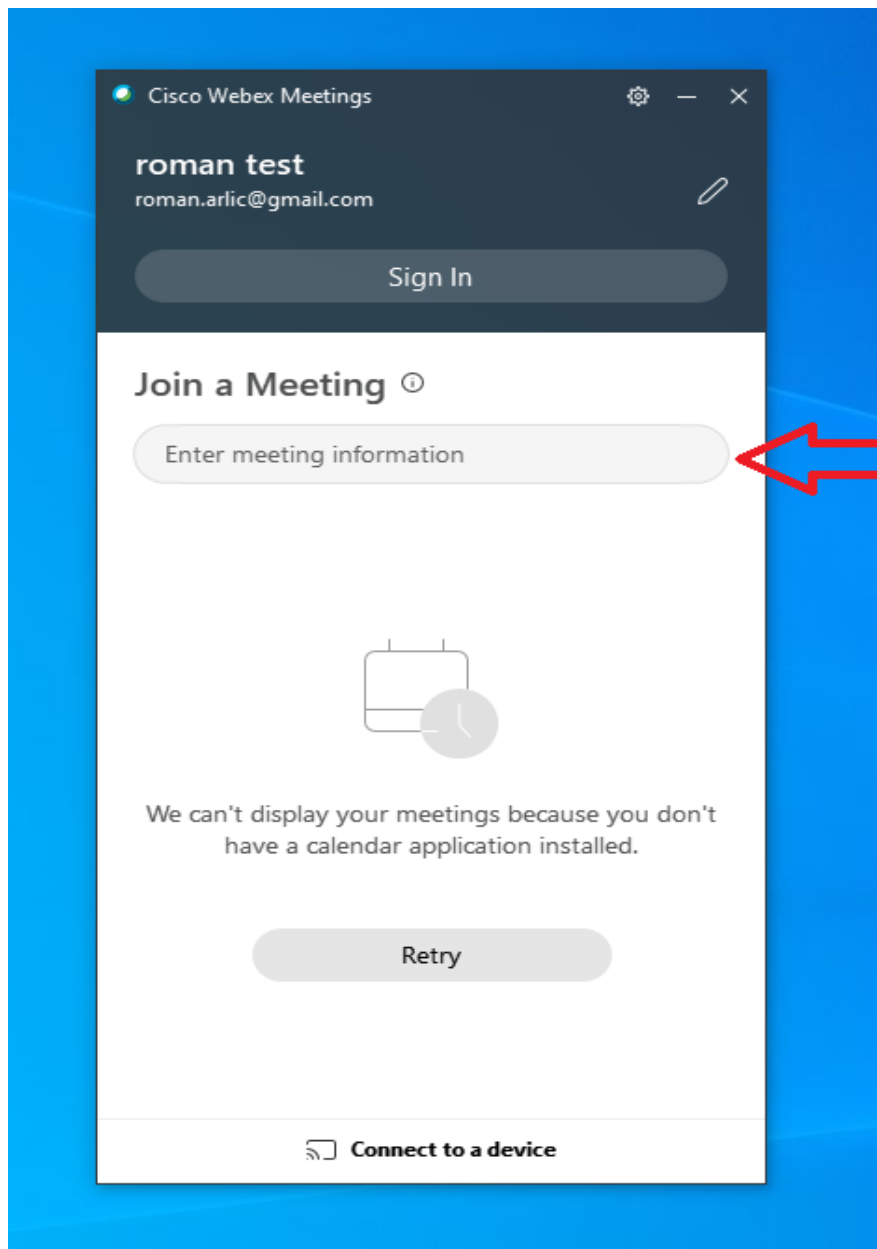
Cisco Webex Meetings

roman test
roman.arlic@gmail.com

Sign In

Join a Meeting

Enter meeting information

We can't display your meetings because you don't have a calendar application installed.

Retry

Connect to a device